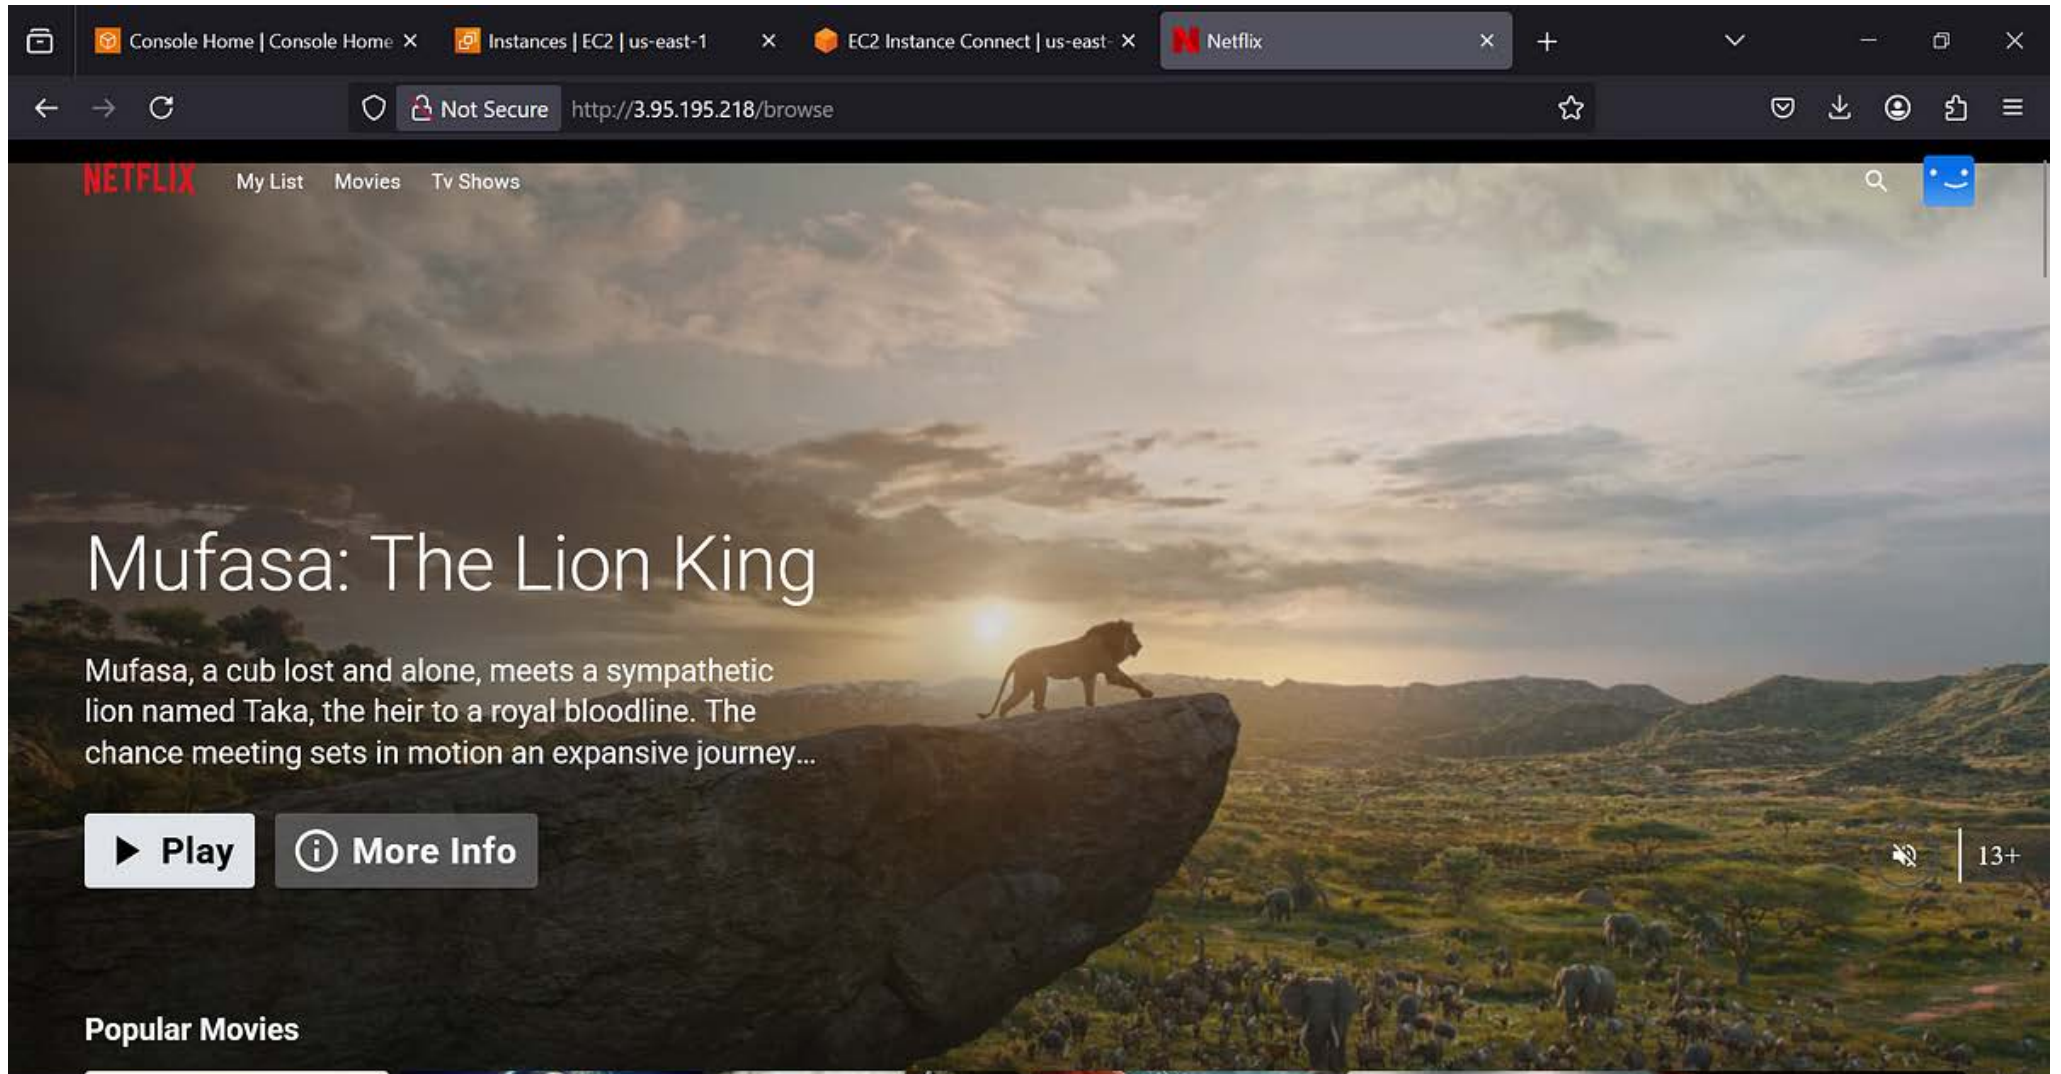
Console Home | Console Home ×
Instances | EC2 | us-east-1 ×
EC2 Instance Connect | us-east- ×
Netflix ×
+

Not Secure http://3.95.195.218/browse

NETFLIX My List Movies Tv Shows

Mufasa: The Lion King

Mufasa, a cub lost and alone, meets a sympathetic lion named Taka, the heir to a royal bloodline. The chance meeting sets in motion an expansive journey...

Play More Info

13+

Popular Movies